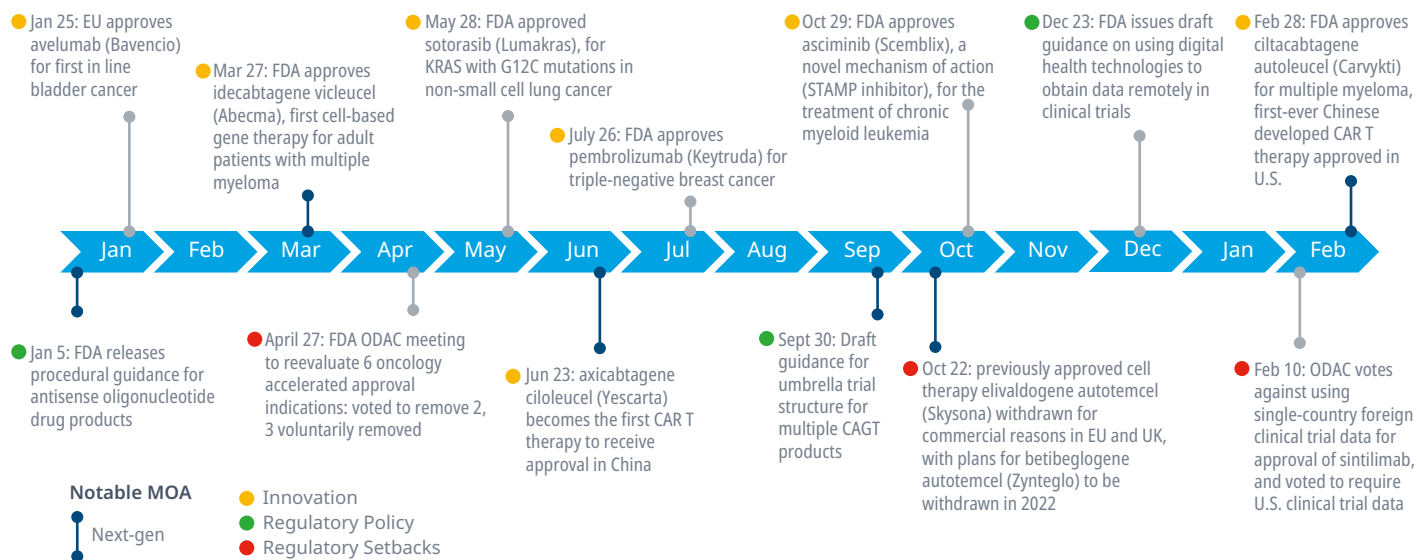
Jan 25: EU approves avelumab (Bavencio) for first in line bladder cancer

Mar 27: FDA approves idecabtagene vicleucel (Abecma), first cell-based gene therapy for adult patients with multiple myeloma

May 28: FDA approved sotorasib (Lumakras), for KRAS with G12C mutations in non-small cell lung cancer

July 26: FDA approves pembrolizumab (Keytruda) for triple-negative breast cancer

Oct 29: FDA approves asciminib (Scemblix), a novel mechanism of action (STAMP inhibitor), for the treatment of chronic myeloid leukemia

Dec 23: FDA issues draft guidance on using digital health technologies to obtain data remotely in clinical trials

Feb 28: FDA approves ciltacabtagene autoleucel (Carvykti) for multiple myeloma, first-ever Chinese developed CAR T therapy approved in U.S.

Jan Feb Mar Apr May Jun Jul Aug Sep Oct Nov Dec Jan Feb

Jan 5: FDA releases procedural guidance for antisense oligonucleotide drug products

April 27: FDA ODAC meeting to reevaluate 6 oncology accelerated approval indications: voted to remove 2, 3 voluntarily removed

Jun 23: axicabtagene ciloleucel (Yescarta) becomes the first CAR T therapy to receive approval in China

Sept 30: Draft guidance for umbrella trial structure for multiple CAGT products

Oct 22: previously approved cell therapy elivaldogene autotemcel (Skysona) withdrawn for commercial reasons in EU and UK, with plans for betibeglogene autotemcel (Zynteglo) to be withdrawn in 2022

Feb 10: ODAC votes against using single-country foreign clinical trial data for approval of sintilimab, and voted to require U.S. clinical trial data

Notable MOA
Next-gen
Innovation
Regulatory Policy
Regulatory Setbacks